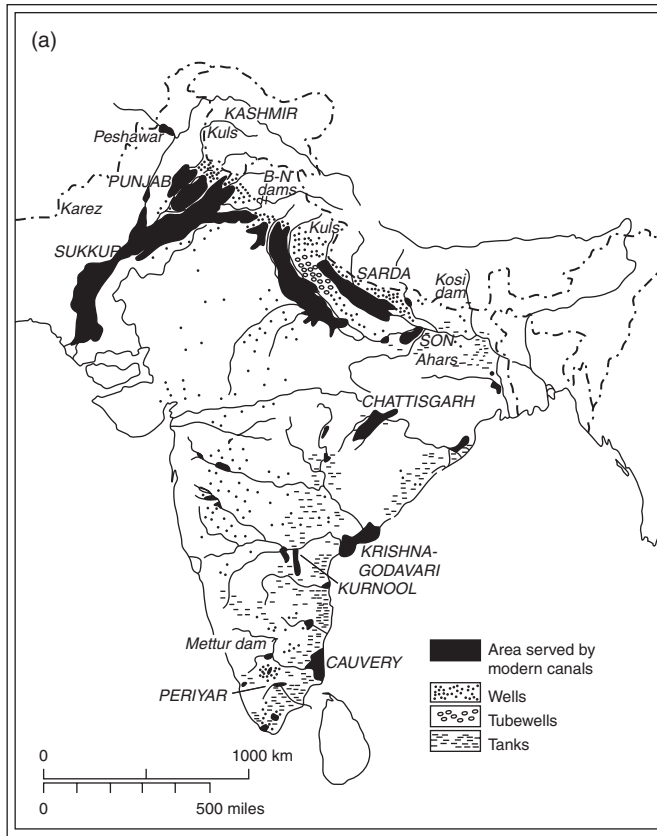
(a)

KASHMIR
Peshawar
Kuls
PUNJAB
B-N dams
Karez
SUKKUR
Kuls
SARDA
Kosi dam
SON
Ahars
CHATTISGARH
KRISHNA-GODAVARI
KURNOOL
Mettur dam
CAUVERY
PERIYAR

Area served by modern canals
Wells
Tubewells
Tanks

0
1000 km
0
500 miles